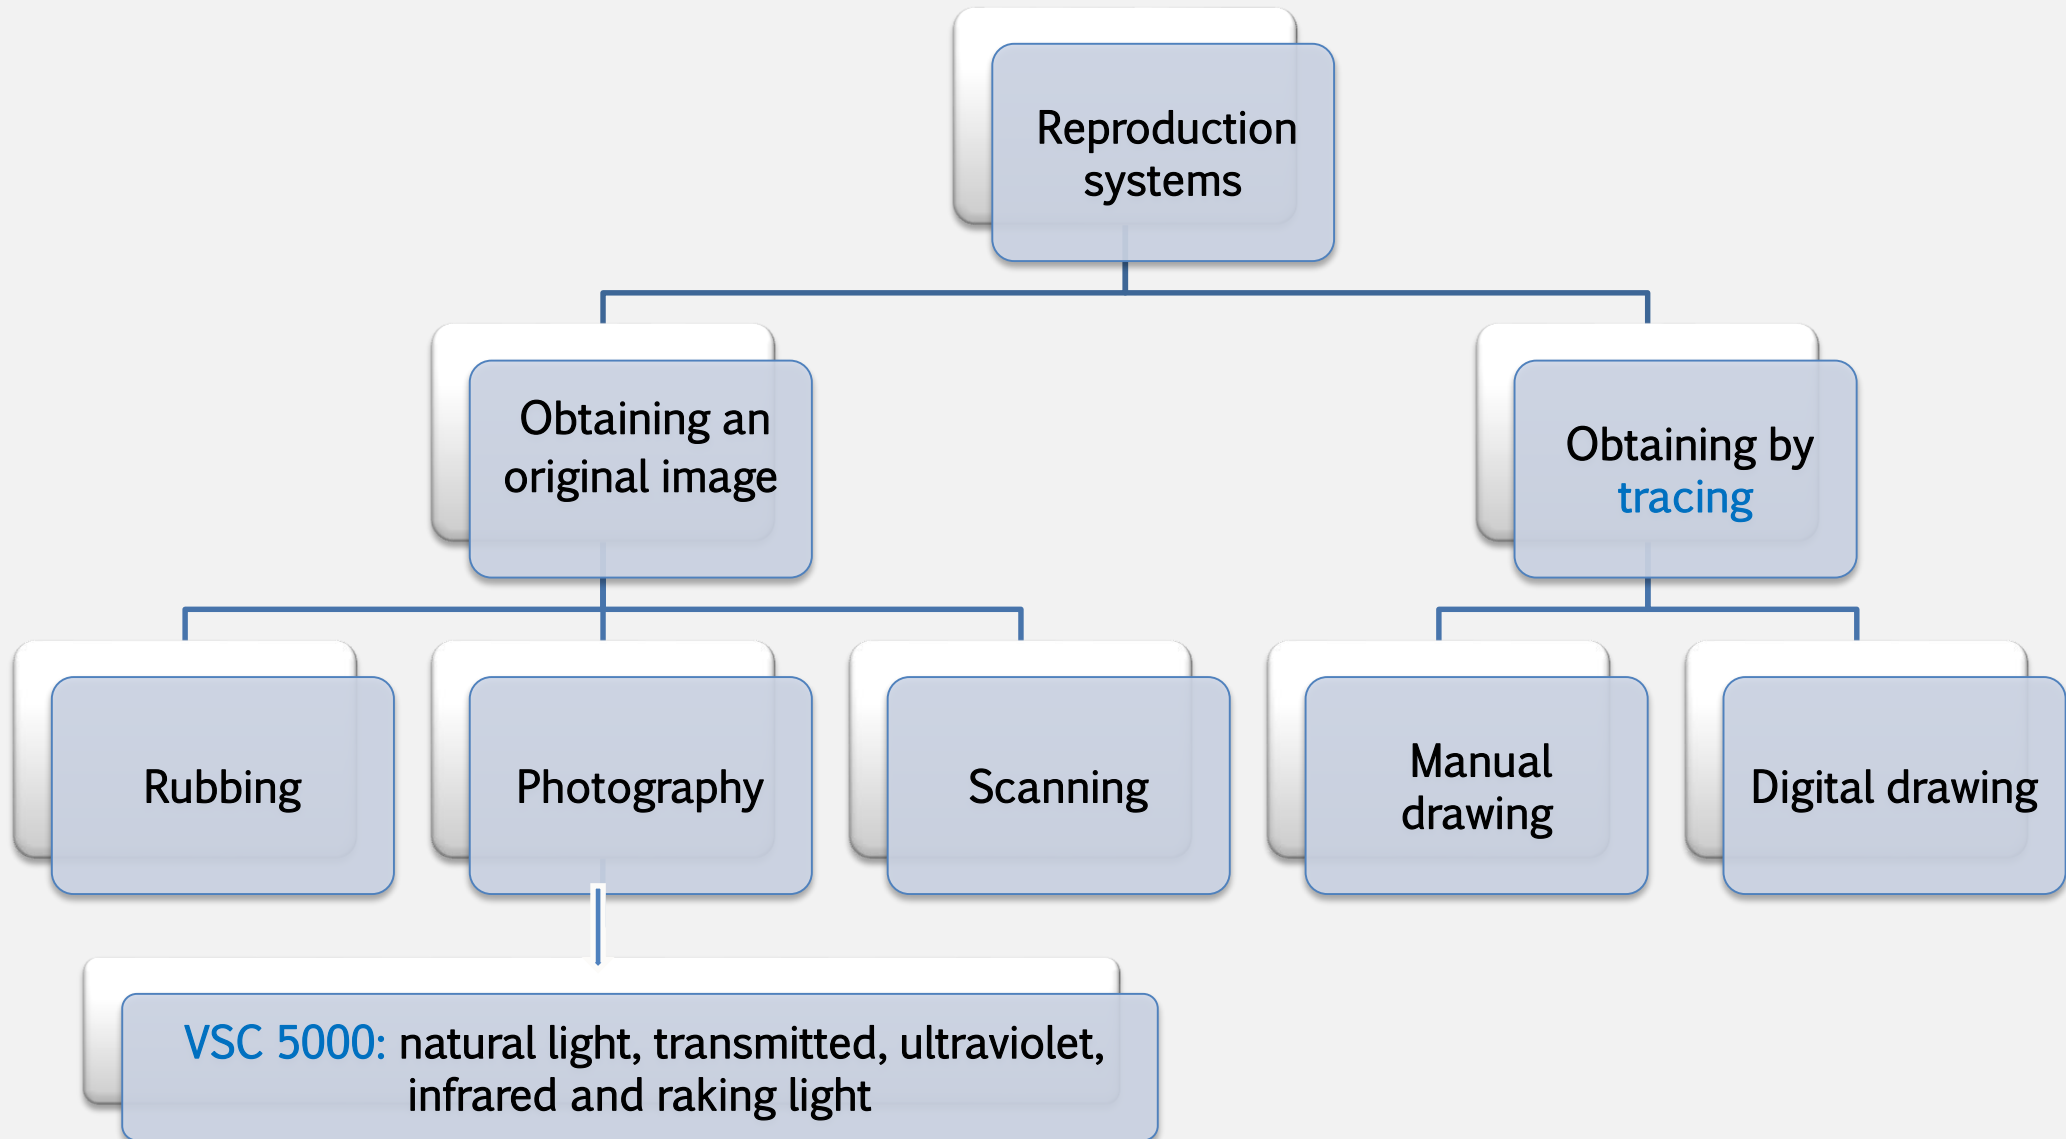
Reproduction systems

Obtaining an original image

Obtaining by tracing

Rubbing

Photography

Scanning

Manual drawing

Digital drawing

VSC 5000: natural light, transmitted, ultraviolet, infrared and raking light